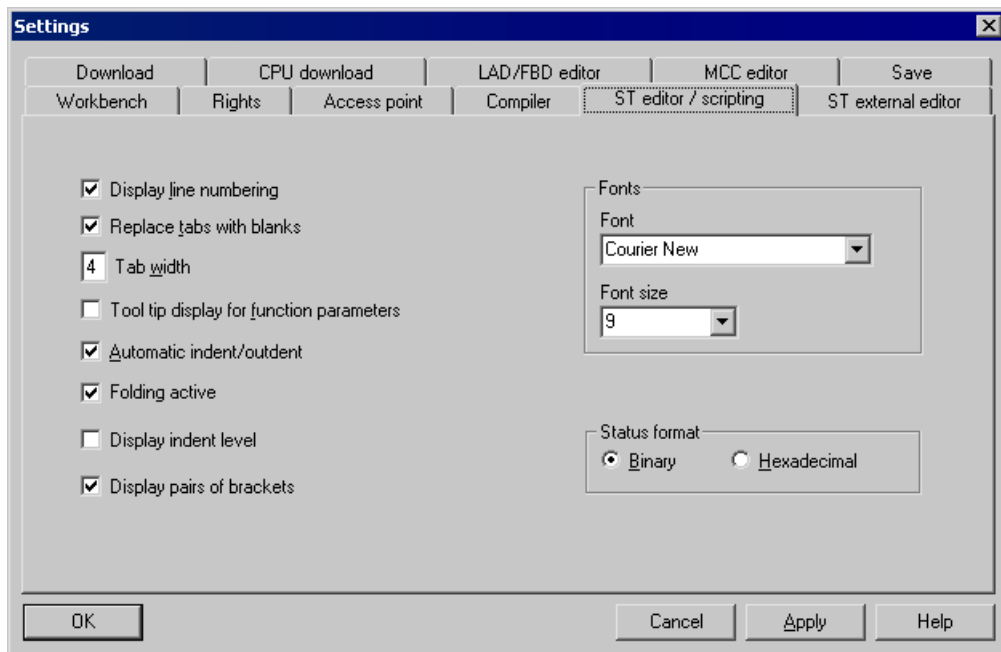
Settings

Download | CPU download | LAD/FBD editor | MCC editor | Save
Workbench | Rights | Access point | Compiler | ST editor / scripting | ST external editor

Display line numbering
Replace tabs with blanks
4 Tab width
Tool tip display for function parameters
Automatic indent/outdent
Folding active
Display indent level
Display pairs of brackets

Fonts
Font
Courier New
Font size
9

Status format
Binary
Hexadecimal

OK
Cancel
Apply
Help